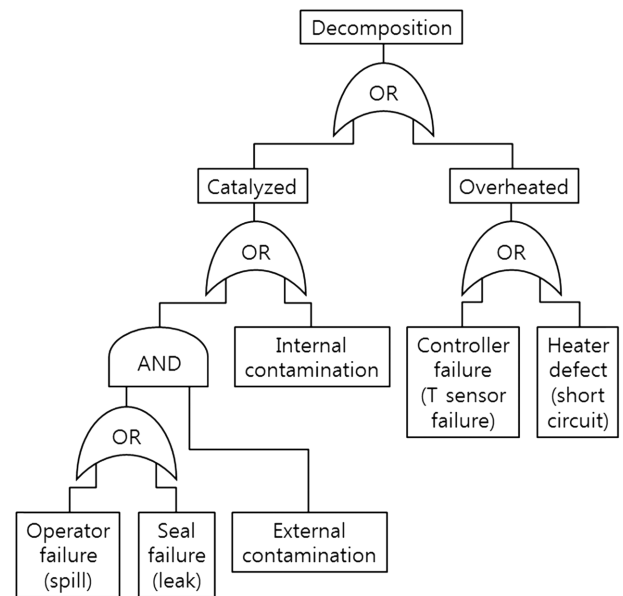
Decomposition

OR

Catalyzed

Overheated

OR

OR

AND

Internal contamination

Controller failure (T sensor failure)

Heater defect (short circuit)

OR

External contamination

Operator failure (spill)

Seal failure (leak)